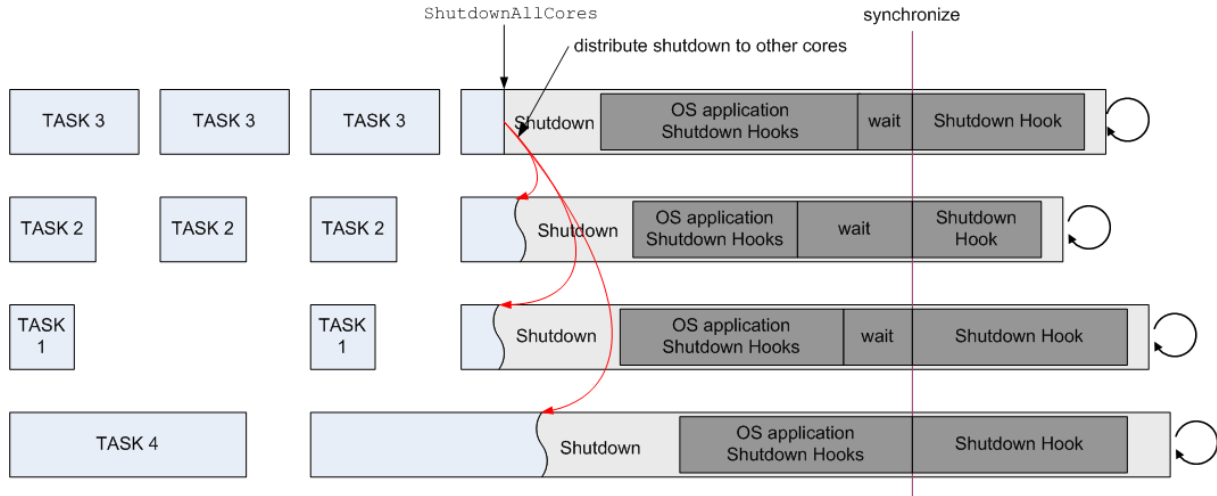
ShutdownAllCores

synchronize

distribute shutdown to other cores

TASK 3

TASK 3

TASK 3

Shutdown

OS application Shutdown Hooks

wait

Shutdown Hook

TASK 2

TASK 2

TASK 2

Shutdown

OS application Shutdown Hooks

wait

Shutdown Hook

TASK 1

TASK 1

Shutdown

OS application Shutdown Hooks

wait

Shutdown Hook

TASK 4

Shutdown

OS application Shutdown Hooks

Shutdown Hook